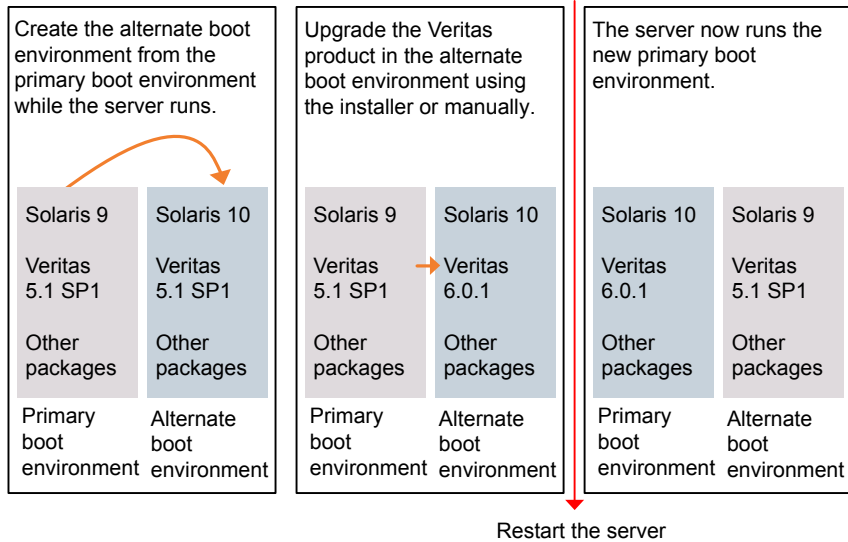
Create the alternate boot environment from the primary boot environment while the server runs.

Solaris 9

Veritas 5.1 SP1

Other packages

Primary boot environment

Solaris 10

Veritas 5.1 SP1

Other packages

Alternate boot environment

Upgrade the Veritas product in the alternate boot environment using the installer or manually.

Solaris 9

Veritas 5.1 SP1

Other packages

Primary boot environment

Solaris 10

Veritas 6.0.1

Other packages

Alternate boot environment

Restart the server

The server now runs the new primary boot environment.

Solaris 10

Veritas 6.0.1

Other packages

Primary boot environment

Solaris 9

Veritas 5.1 SP1

Other packages

Alternate boot environment